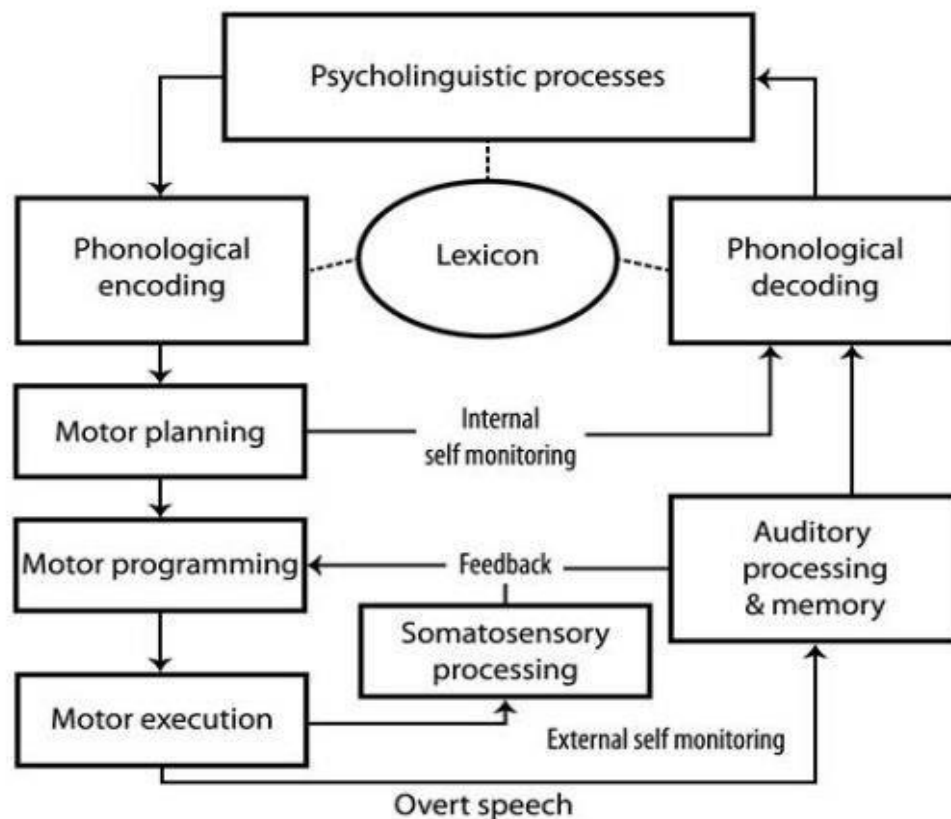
Psycholinguistic processes

Phonological encoding

Lexicon

Phonological decoding

Motor planning

Internal self monitoring

Motor programming

Feedback

Auditory processing & memory

Somatosensory processing

Motor execution

External self monitoring

Overt speech